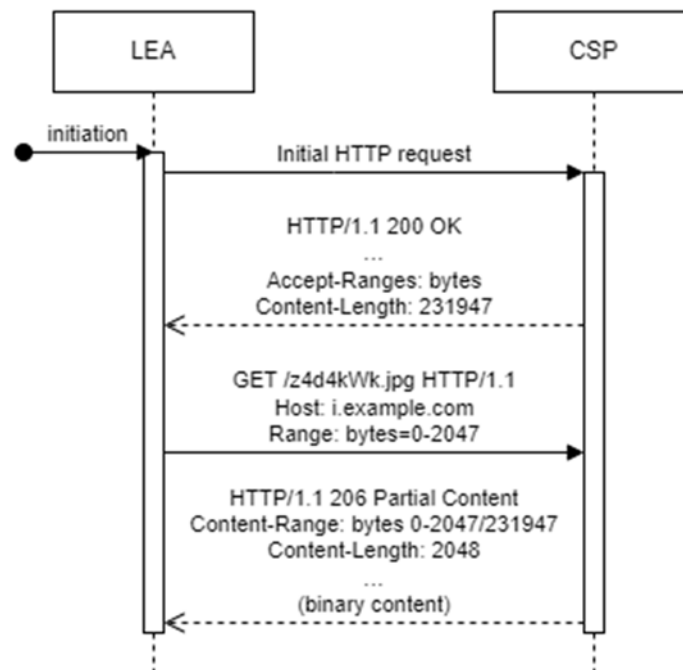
LEA

CSP

initiation

Initial HTTP request

HTTP/1.1 200 OK
...
Accept-Ranges: bytes
Content-Length: 231947

GET /z4d4kWk.jpg HTTP/1.1
Host: i.example.com
Range: bytes=0-2047

HTTP/1.1 206 Partial Content
Content-Range: bytes 0-2047/231947
Content-Length: 2048
...
(binary content)